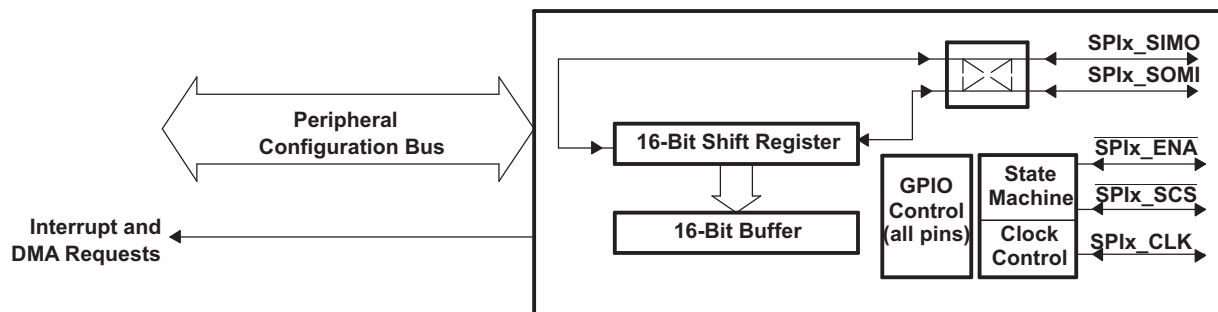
Peripheral Configuration Bus

Interrupt and DMA Requests

16-Bit Shift Register

16-Bit Buffer

SPIx_SIMO

SPIx_SOMI

$\overline{\text{SPIx\_ENA}}$

GPIO Control (all pins)

State Machine

$\overline{\text{SPIx\_SCS}}$

Clock Control

SPIx_CLK